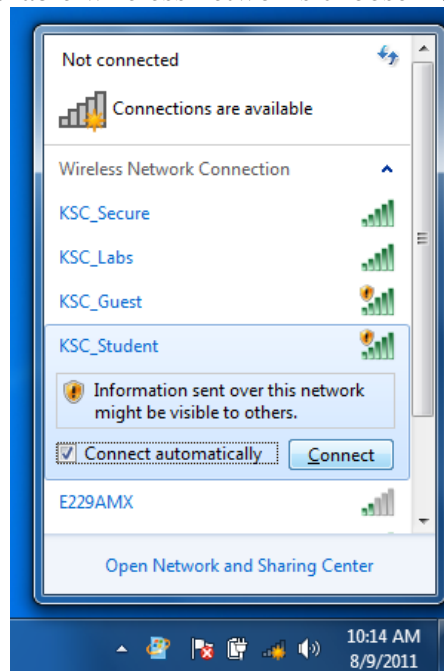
Not connected

Connections are available

Wireless Network Connection

KSC_Secure

KSC_Labs

KSC_Guest

KSC_Student

Information sent over this network might be visible to others.

Connect automatically

Connect

E229AMX

Open Network and Sharing Center

10:14 AM
8/9/2011